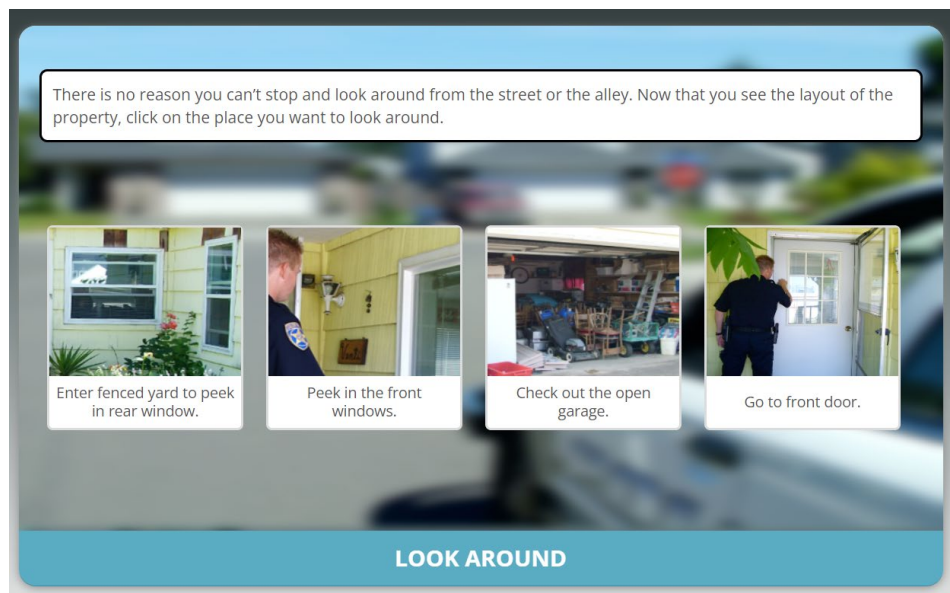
There is no reason you can't stop and look around from the street or the alley. Now that you see the layout of the property, click on the place you want to look around.

Enter fenced yard to peek in rear window.

Peek in the front windows.

Check out the open garage.

Go to front door.

LOOK AROUND